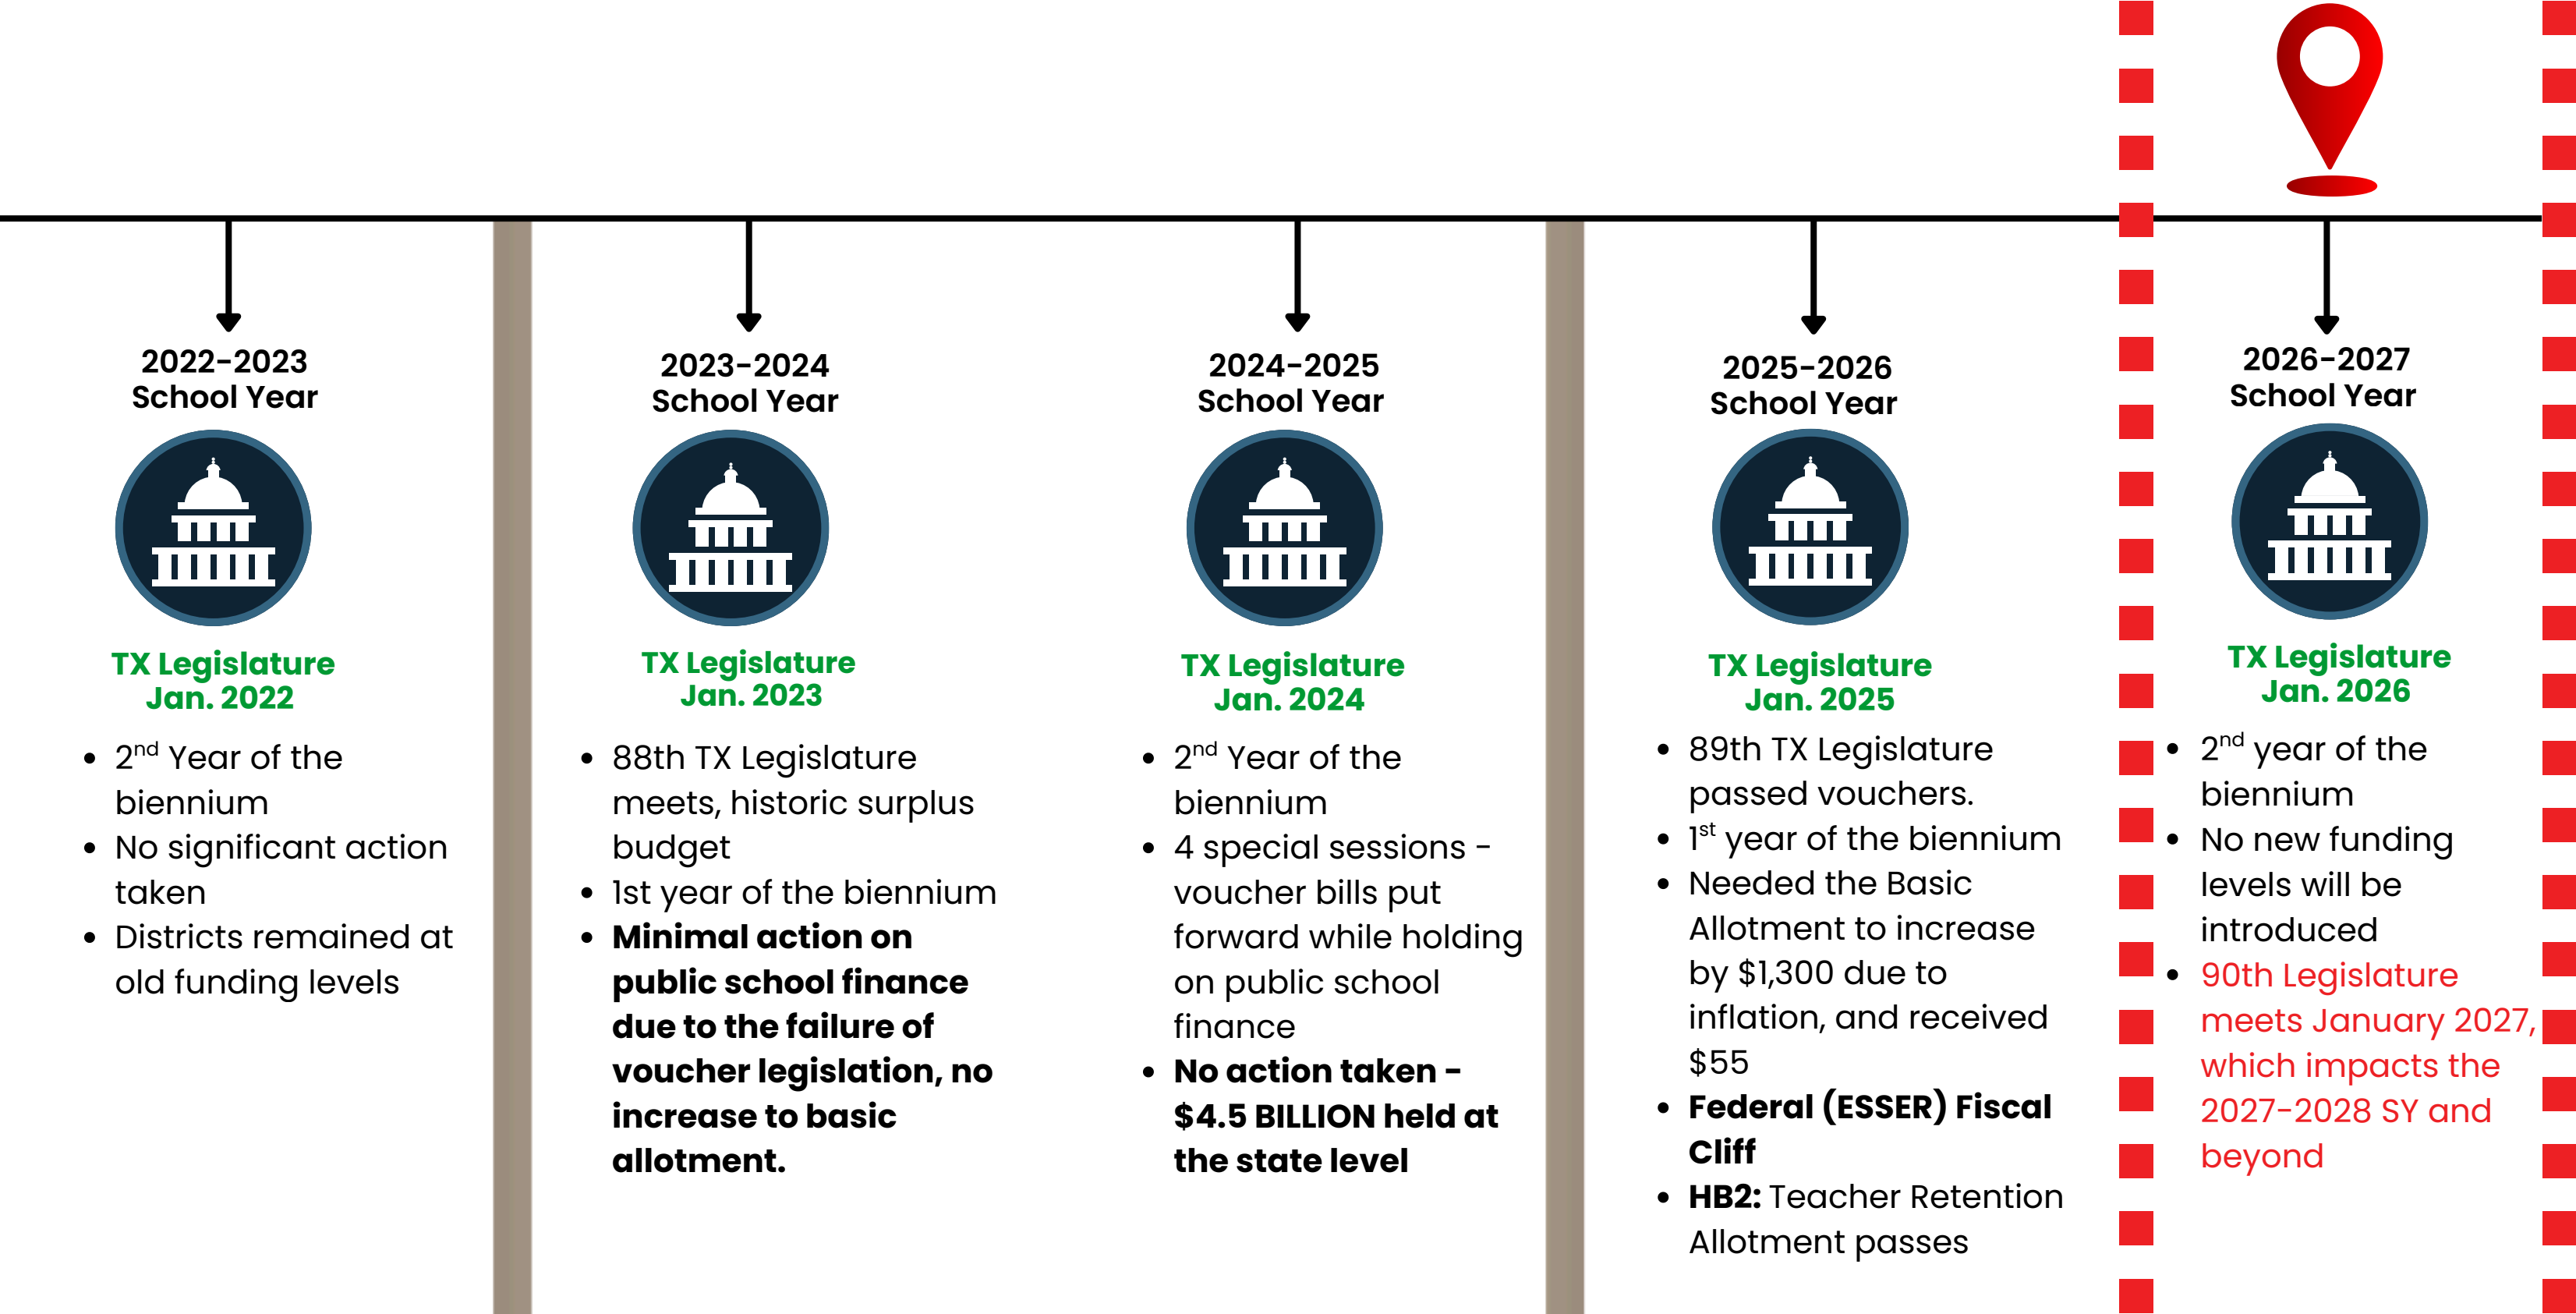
2022-2023
School Year

TX Legislature
Jan. 2022

- 2$^{nd}$ Year of the biennium
- No significant action taken
- Districts remained at old funding levels

2023-2024
School Year

TX Legislature
Jan. 2023

- 88th TX Legislature meets, historic surplus budget
- 1st year of the biennium
- **Minimal action on public school finance due to the failure of voucher legislation, no increase to basic allotment.**

2024-2025
School Year

TX Legislature
Jan. 2024

- 2$^{nd}$ Year of the biennium
- 4 special sessions - voucher bills put forward while holding on public school finance
- **No action taken - $4.5 BILLION held at the state level**

2025-2026
School Year

TX Legislature
Jan. 2025

- 89th TX Legislature passed vouchers.
- 1$^{st}$ year of the biennium
- Needed the Basic Allotment to increase by $1,300 due to inflation, and received $55
- **Federal (ESSER) Fiscal Cliff**
- **HB2:** Teacher Retention Allotment passes

2026-2027
School Year

TX Legislature
Jan. 2026

- 2$^{nd}$ year of the biennium
- No new funding levels will be introduced
- 90th Legislature meets January 2027, which impacts the 2027-2028 SY and beyond